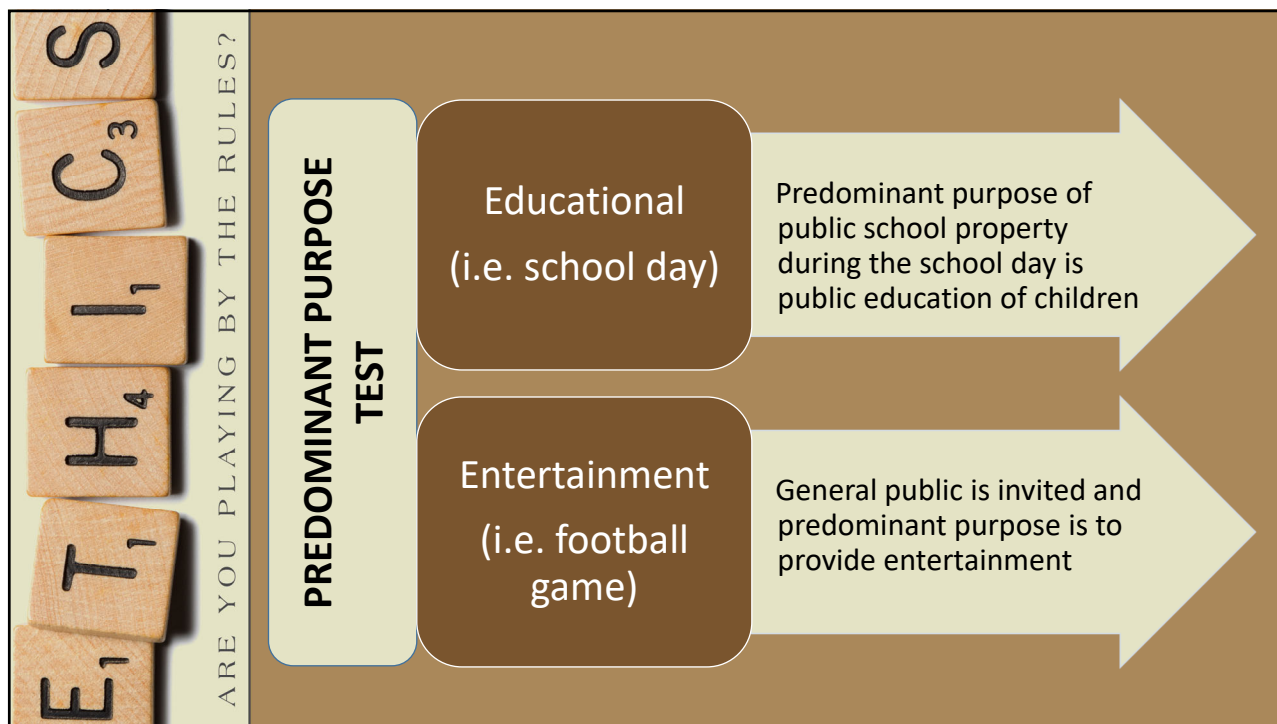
S C$_3$ I$_1$ H$_4$ T$_1$ E$_1$

ARE YOU PLAYING BY THE RULES?

PREDOMINANT PURPOSE TEST

Educational (i.e. school day)

Predominant purpose of public school property during the school day is public education of children

Entertainment (i.e. football game)

General public is invited and predominant purpose is to provide entertainment